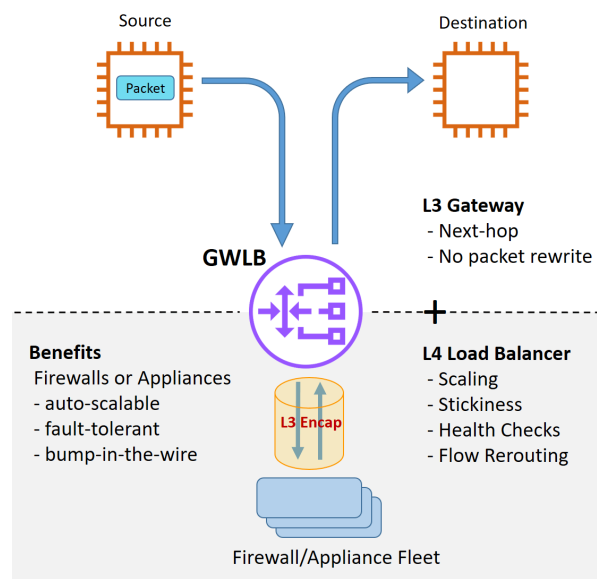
Source

Packet

Destination

L3 Gateway
- Next-hop
- No packet rewrite

GWLB

+

Benefits
Firewalls or Appliances
- auto-scalable
- fault-tolerant
- bump-in-the-wire

L3 Encap

L4 Load Balancer
- Scaling
- Stickiness
- Health Checks
- Flow Rerouting

Firewall/Appliance Fleet